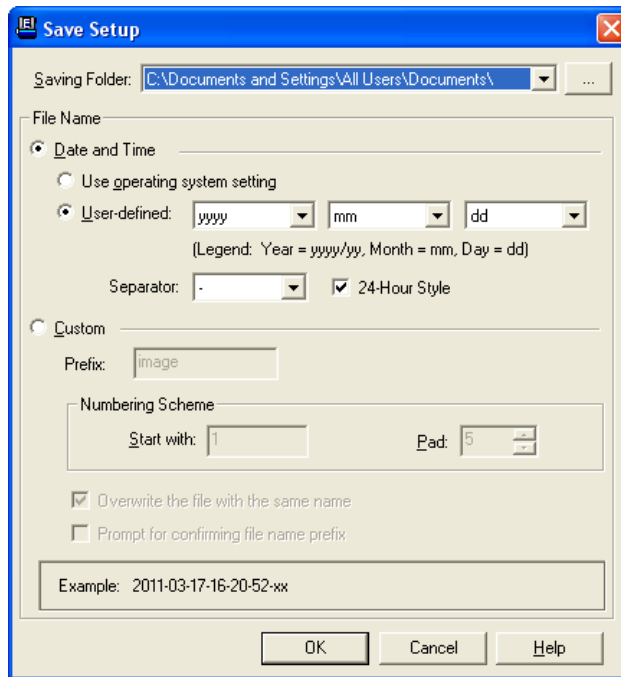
Save Setup

Saving Folder: C:\Documents and Settings\All Users\Documents\ ...

File Name

Date and Time

Use operating system setting

User-defined: yyyy mm dd

(Legend: Year = yyyy/yy, Month = mm, Day = dd)

Separator: - 24-Hour Style

Custom

Prefix: image

Numbering Scheme

Start with: 1 Pad: 5

Overwrite the file with the same name

Prompt for confirming file name prefix

Example: 2011-03-17-16-20-52-xx

OK Cancel Help